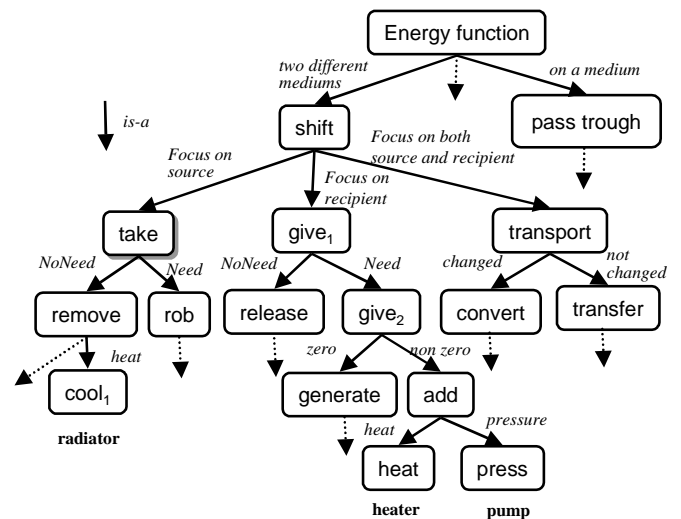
Energy function

two different mediums

on a medium

is-a

shift

pass trough

Focus on both source and recipient

Focus on source

Focus on recipient

take

give$_1$

transport

NoNeed

Need

NoNeed

Need

changed

not changed

remove

rob

release

give$_2$

convert

transfer

heat

zero

non zero

cool$_1$

generate

add

radiator

heat

pressure

heat

press

heater

pump